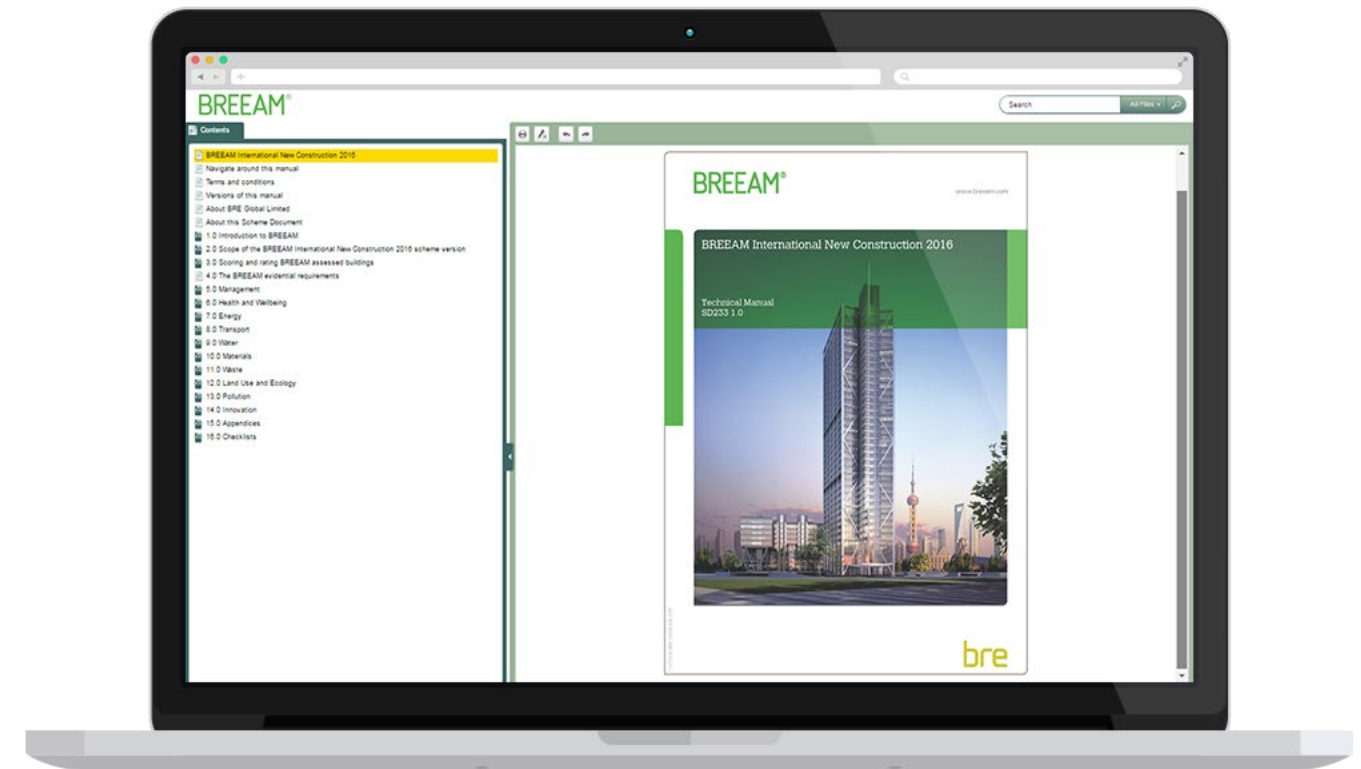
BREEAM®

Search

All Files

Contents

BREEAM International New Construction 2016
Navigate around this manual
Terms and conditions
Versions of this manual
About BRE Global Limited
About this Scheme Document
1.0 Introduction to BREEAM
2.0 Scope of the BREEAM International New Construction 2016 scheme version
3.0 Scoring and rating BREEAM assessed buildings
4.0 The BREEAM evidential requirements
5.0 Management
6.0 Health and Wellbeing
7.0 Energy
8.0 Transport
9.0 Water
10.0 Materials
11.0 Waste
12.0 Land Use and Ecology
13.0 Pollution
14.0 Innovation
15.0 Appendices
16.0 Checklists

BREEAM®

www.breeam.com

BREEAM International New Construction 2016

Technical Manual
SD233 1.0

bre